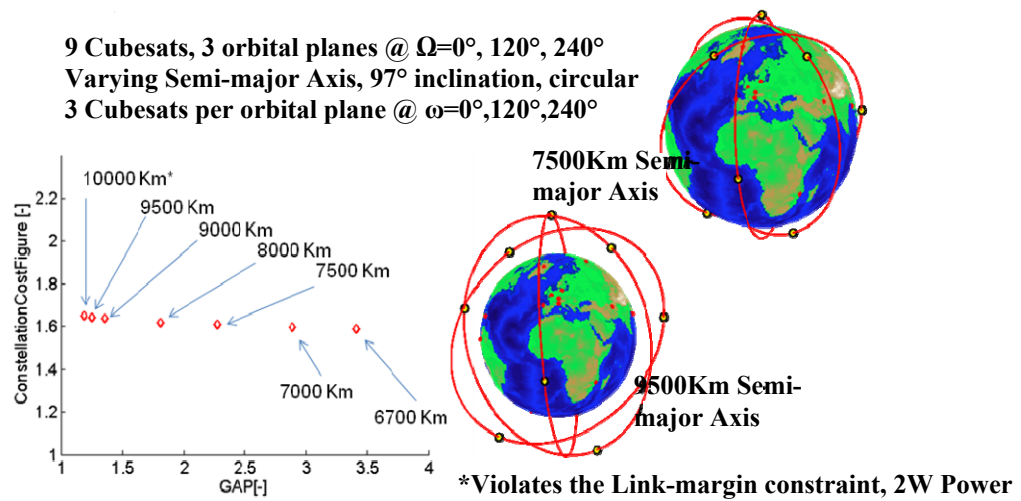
9 Cubesats, 3 orbital planes @ Ω=0°, 120°, 240°
Varying Semi-major Axis, 97° inclination, circular
3 Cubesats per orbital plane @ ω=0°,120°,240°

7500Km Semi-major Axis

9500Km Semi-major Axis

10000 Km*
9500 Km
9000 Km
8000 Km
7500 Km
7000 Km
6700 Km

ConstellationCostFigure [-]
2.2
2
1.8
1.6
1.4
1.2
1
1
1.5
2
2.5
3
3.5
4
GAP[-]

*Violates the Link-margin constraint, 2W Power